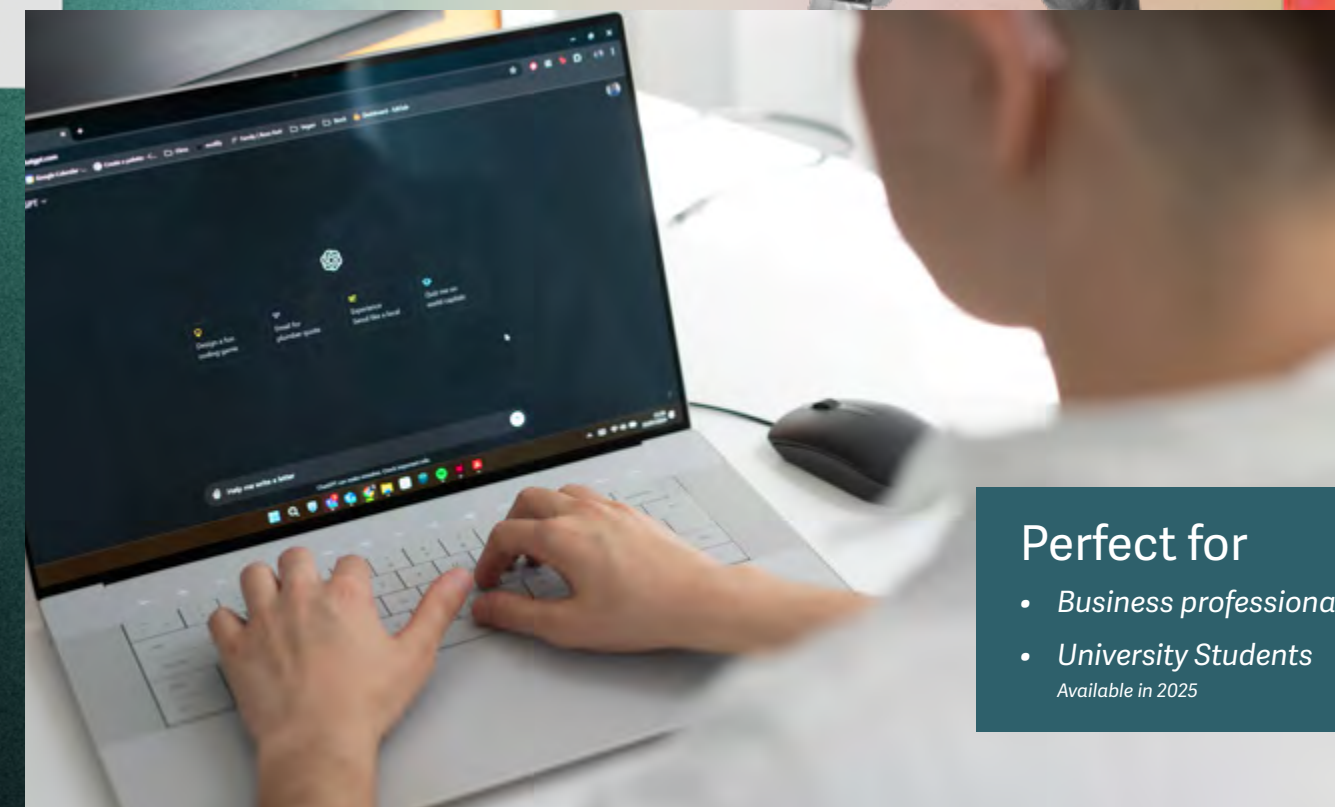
Perfect for

- Business professiona
- University Students
Available in 2025

Design a fun coding game

Email for plumber quote

Experience Seoul like a local

Quiz me on world capitals

Help me write a letter

ChatGPT can make mistakes. Check important info.